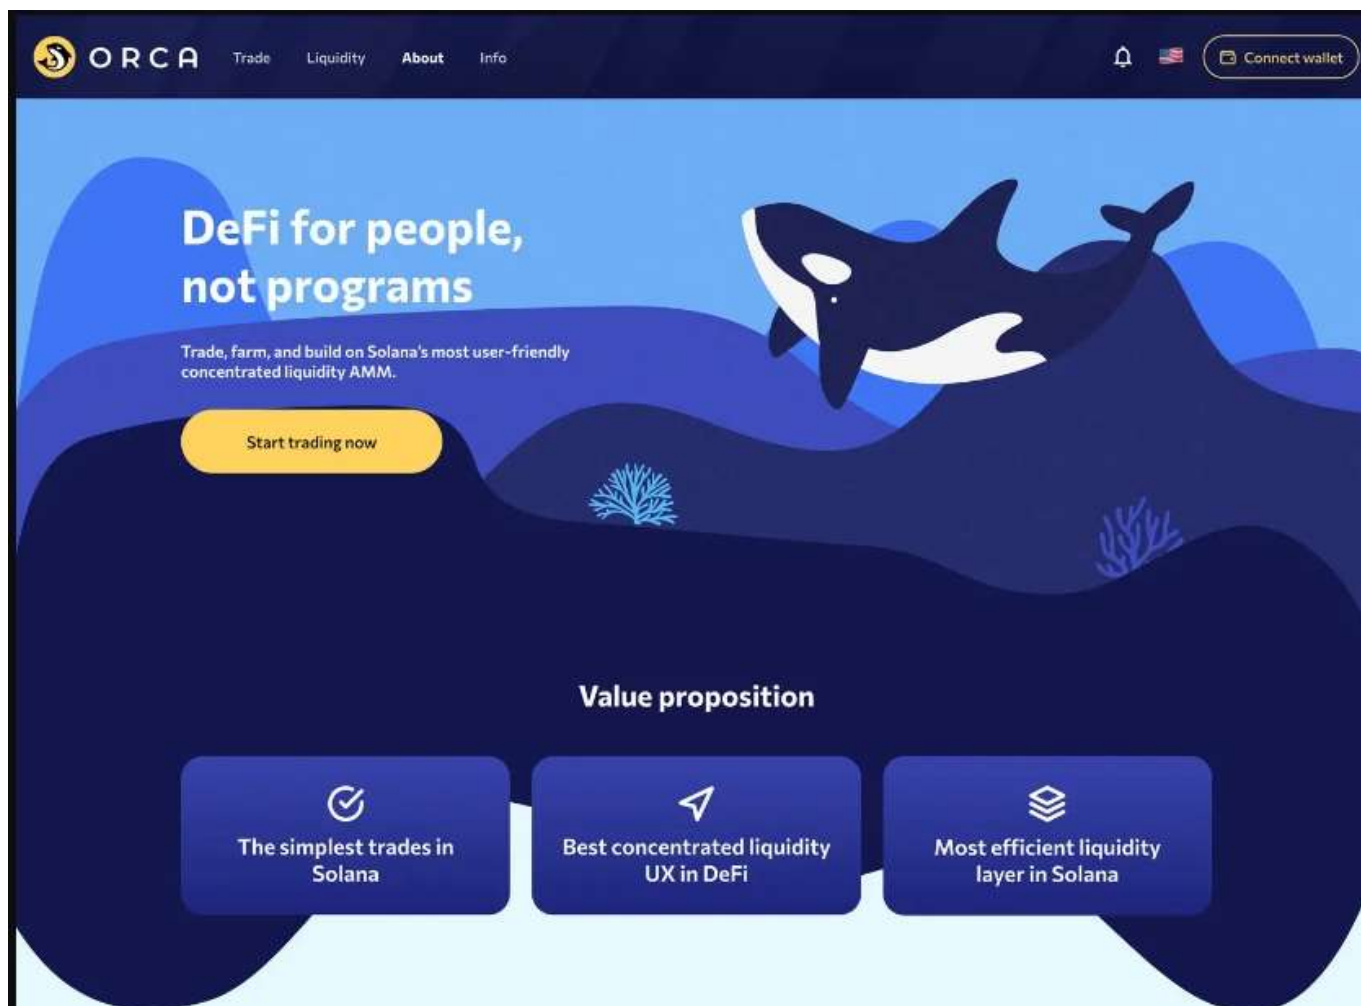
ORCA Trade Liquidity About Info

Connect wallet

DeFi for people, not programs

Trade, farm, and build on Solana's most user-friendly concentrated liquidity AMM.

Start trading now

Value proposition

The simplest trades in Solana

Best concentrated liquidity UX in DeFi

Most efficient liquidity layer in Solana